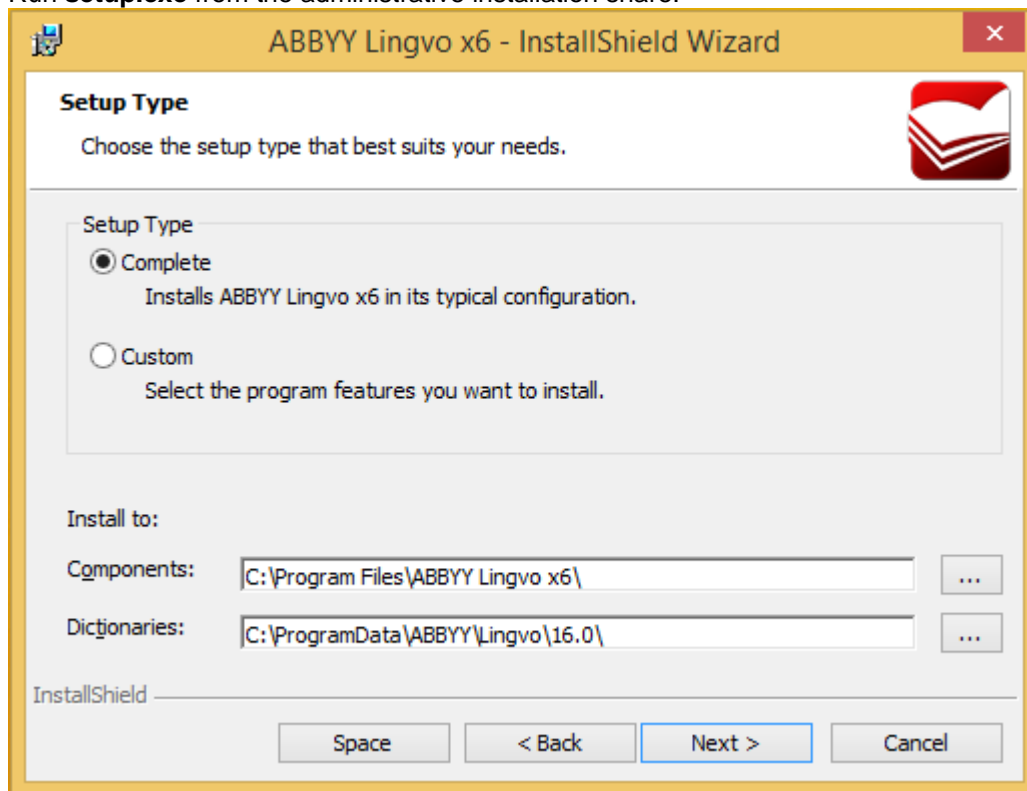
Run **Setup.exe** from the administrative installation share.

ABBYY Lingvo x6 - InstallShield Wizard

×

**Setup Type**

Choose the setup type that best suits your needs.

Setup Type

Complete

Installs ABBYY Lingvo x6 in its typical configuration.

Custom

Select the program features you want to install.

Install to:

Components: C:\Program Files\ABBYY Lingvo x6\ ...

Dictionaries: C:\ProgramData\ABBYY\Lingvo\16.0\ ...

InstallShield

Space

< Back

Next >

Cancel